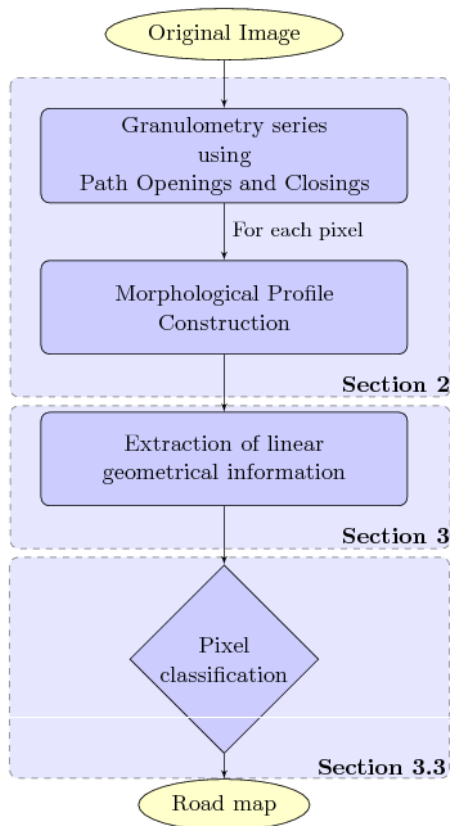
Original Image

Granulometry series
using
Path Openings and Closings

For each pixel

Morphological Profile
Construction

Section 2

Extraction of linear
geometrical information

Section 3

Pixel
classification

Section 3.3

Road map